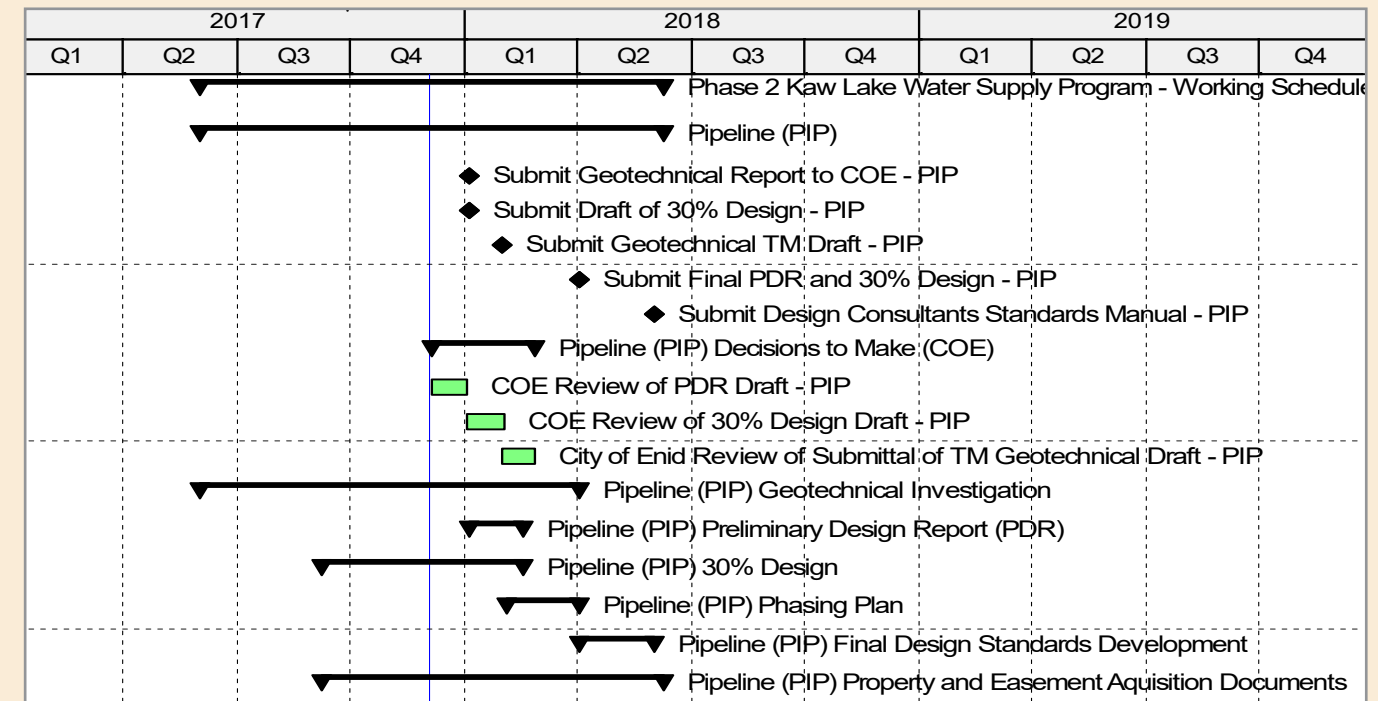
| 2017 | | | | 2018 | | | | 2019 | | | |
|---|---|---|---|---|---|---|---|---|---|---|---|
| Q1 | Q2 | Q3 | Q4 | Q1 | Q2 | Q3 | Q4 | Q1 | Q2 | Q3 | Q4 |

Phase 2 Kaw Lake Water Supply Program - Working Schedule
Pipeline (PIP)
Submit Geotechnical Report to COE - PIP
Submit Draft of 30% Design - PIP
Submit Geotechnical TM Draft - PIP
Submit Final PDR and 30% Design - PIP
Submit Design Consultants Standards Manual - PIP
Pipeline (PIP) Decisions to Make (COE)
COE Review of PDR Draft - PIP
COE Review of 30% Design Draft - PIP
City of Enid Review of Submittal of TM Geotechnical Draft - PIP
Pipeline (PIP) Geotechnical Investigation
Pipeline (PIP) Preliminary Design Report (PDR)
Pipeline (PIP) 30% Design
Pipeline (PIP) Phasing Plan
Pipeline (PIP) Final Design Standards Development
Pipeline (PIP) Property and Easement Aquisition Documents